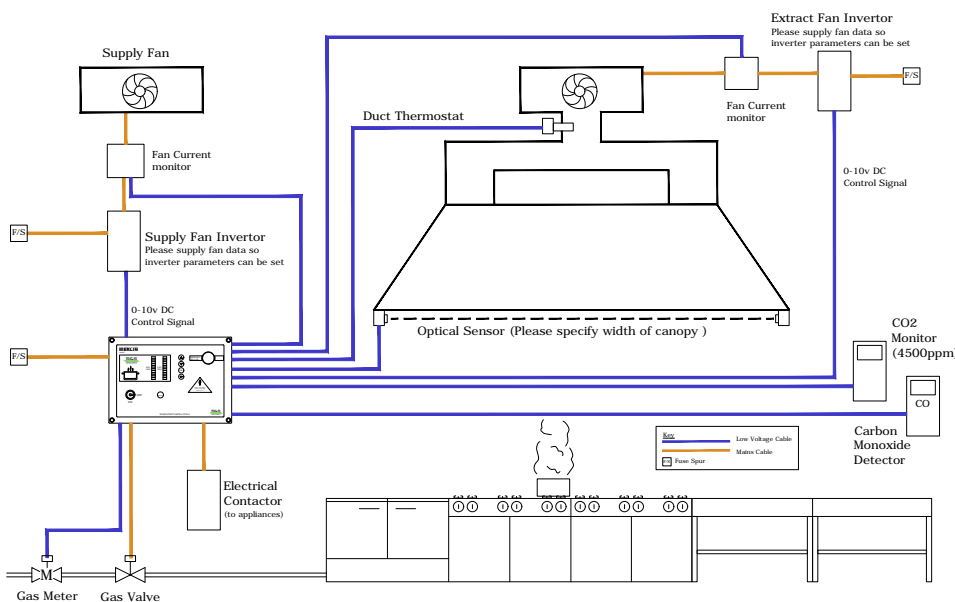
Supply Fan

Fan Current monitor

F/S

Supply Fan Invertor
Please supply fan data so inverter parameters can be set

0-10v DC Control Signal

F/S

MERLIN

Electrical Contactor
(to appliances)

M

Gas Meter

Gas Valve

Duct Thermostat

Optical Sensor (Please specify width of canopy )

Extract Fan Invertor
Please supply fan data so inverter parameters can be set

F/S

Fan Current monitor

0-10v DC Control Signal

CO2 Monitor (4500ppm)

CO

Carbon Monoxide Detector

Key
Low Voltage Cable
Mains Cable
F/S Fuse Spur